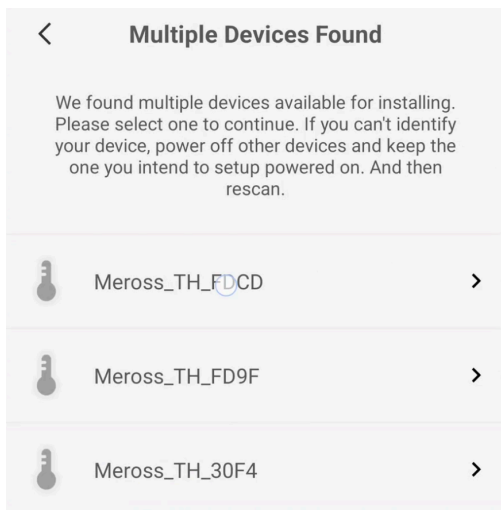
<

Multiple Devices Found

We found multiple devices available for installing. Please select one to continue. If you can't identify your device, power off other devices and keep the one you intend to setup powered on. And then rescan.

Meross_TH_FDCD >

Meross_TH_FD9F >

Meross_TH_30F4 >